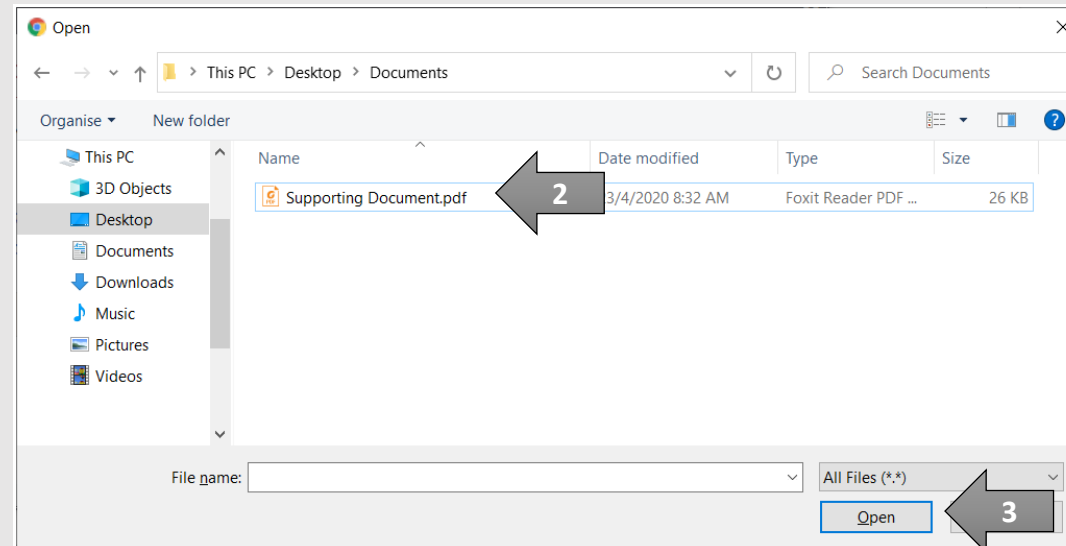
Open

This PC > Desktop > Documents

Search Documents

Organise ▾ New folder

This PC
3D Objects
Desktop
Documents
Downloads
Music
Pictures
Videos

| Name | Date modified | Type | Size |
|---|---|---|---|
| Supporting Document.pdf | 3/4/2020 8:32 AM | Foxit Reader PDF ... | 26 KB |

2

File name:

All Files (*.*)

Open

3